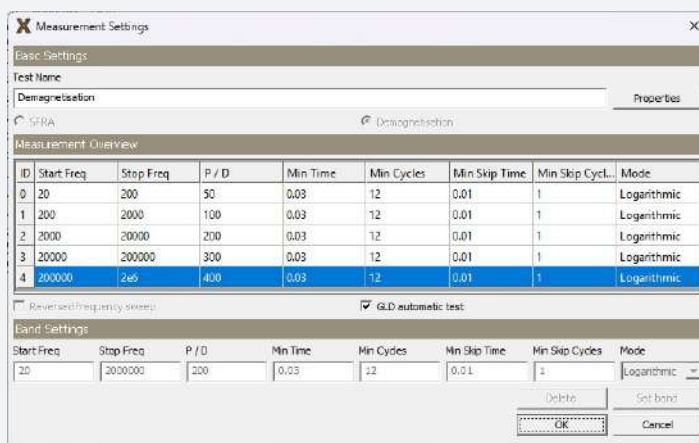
Measurement Settings

×

Basic Settings

Test Name

Demagnetisation

Properties

SFRA

Demagnetisation

Measurement Overview

| ID | Start Freq | Stop Freq | P / D | Min Time | Min Cycles | Min Skip Time | Min Skip Cycl... | Mode |
|---|---|---|---|---|---|---|---|---|
| 0 | 20 | 200 | 50 | 0.03 | 12 | 0.01 | 1 | Logarithmic |
| 1 | 200 | 2000 | 100 | 0.03 | 12 | 0.01 | 1 | Logarithmic |
| 2 | 2000 | 20000 | 200 | 0.03 | 12 | 0.01 | 1 | Logarithmic |
| 3 | 20000 | 200000 | 300 | 0.03 | 12 | 0.01 | 1 | Logarithmic |
| 4 | 200000 | 2e6 | 400 | 0.03 | 12 | 0.01 | 1 | Logarithmic |

Reversed frequency sweep

GLD automatic test

Band Settings

Start Freq
20

Stop Freq
2000000

P / D
200

Min Time
0.03

Min Cycles
12

Min Skip Time
0.01

Min Skip Cycles
1

Mode
Logarithmic

Delete

Set band

OK

Cancel